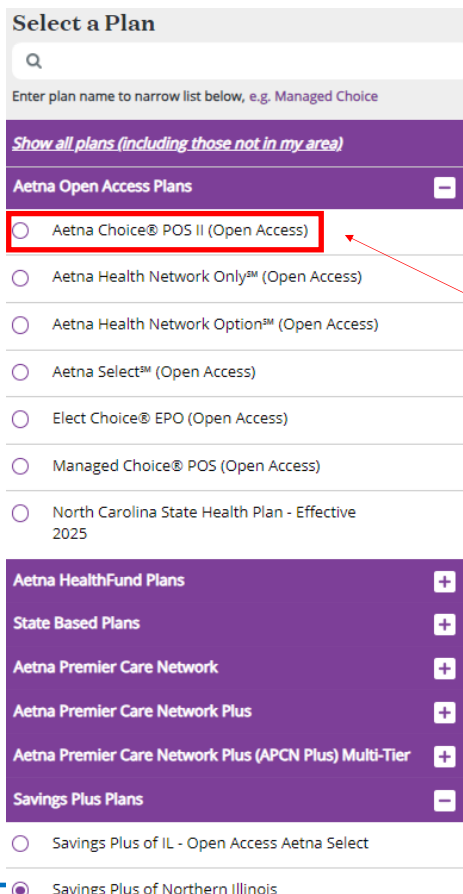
Select a Plan

Enter plan name to narrow list below, e.g. Managed Choice

Show all plans (including those not in my area)

Aetna Open Access Plans

Aetna Choice® POS II (Open Access)

Aetna Health Network Only℠ (Open Access)

Aetna Health Network Option℠ (Open Access)

Aetna Select℠ (Open Access)

Elect Choice® EPO (Open Access)

Managed Choice® POS (Open Access)

North Carolina State Health Plan - Effective 2025

Aetna HealthFund Plans

State Based Plans

Aetna Premier Care Network

Aetna Premier Care Network Plus

Aetna Premier Care Network Plus (APCN Plus) Multi-Tier

Savings Plus Plans

Savings Plus of IL - Open Access Aetna Select

Savings Plus of Northern Illinois